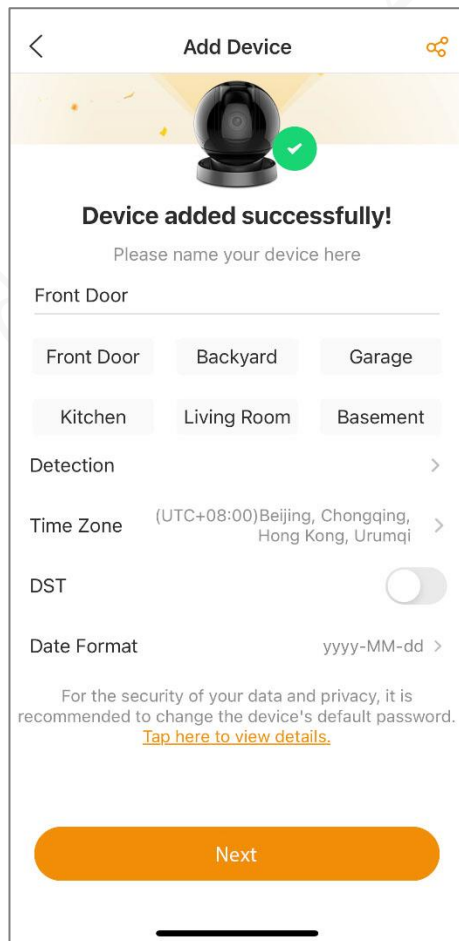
Add Device

Device added successfully!

Please name your device here

Front Door

Front Door
Backyard
Garage
Kitchen
Living Room
Basement

Detection

Time Zone (UTC+08:00)Beijing, Chongqing, Hong Kong, Urumqi

DST

Date Format yyyy-MM-dd

For the security of your data and privacy, it is recommended to change the device's default password. Tap here to view details.

Next